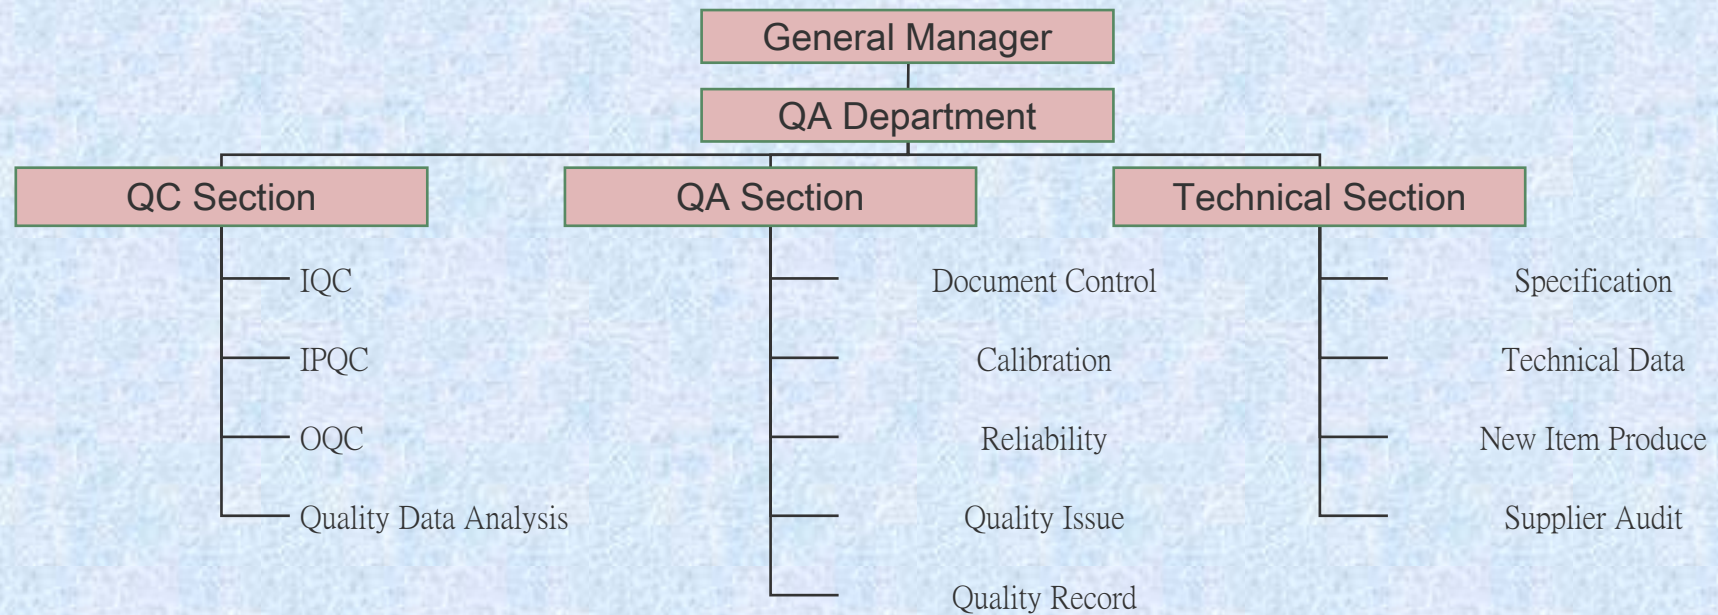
General Manager

QA Department

QC Section

IQC

IPQC

OQC

Quality Data Analysis

QA Section

Document Control

Calibration

Reliability

Quality Issue

Quality Record

Technical Section

Specification

Technical Data

New Item Produce

Supplier Audit